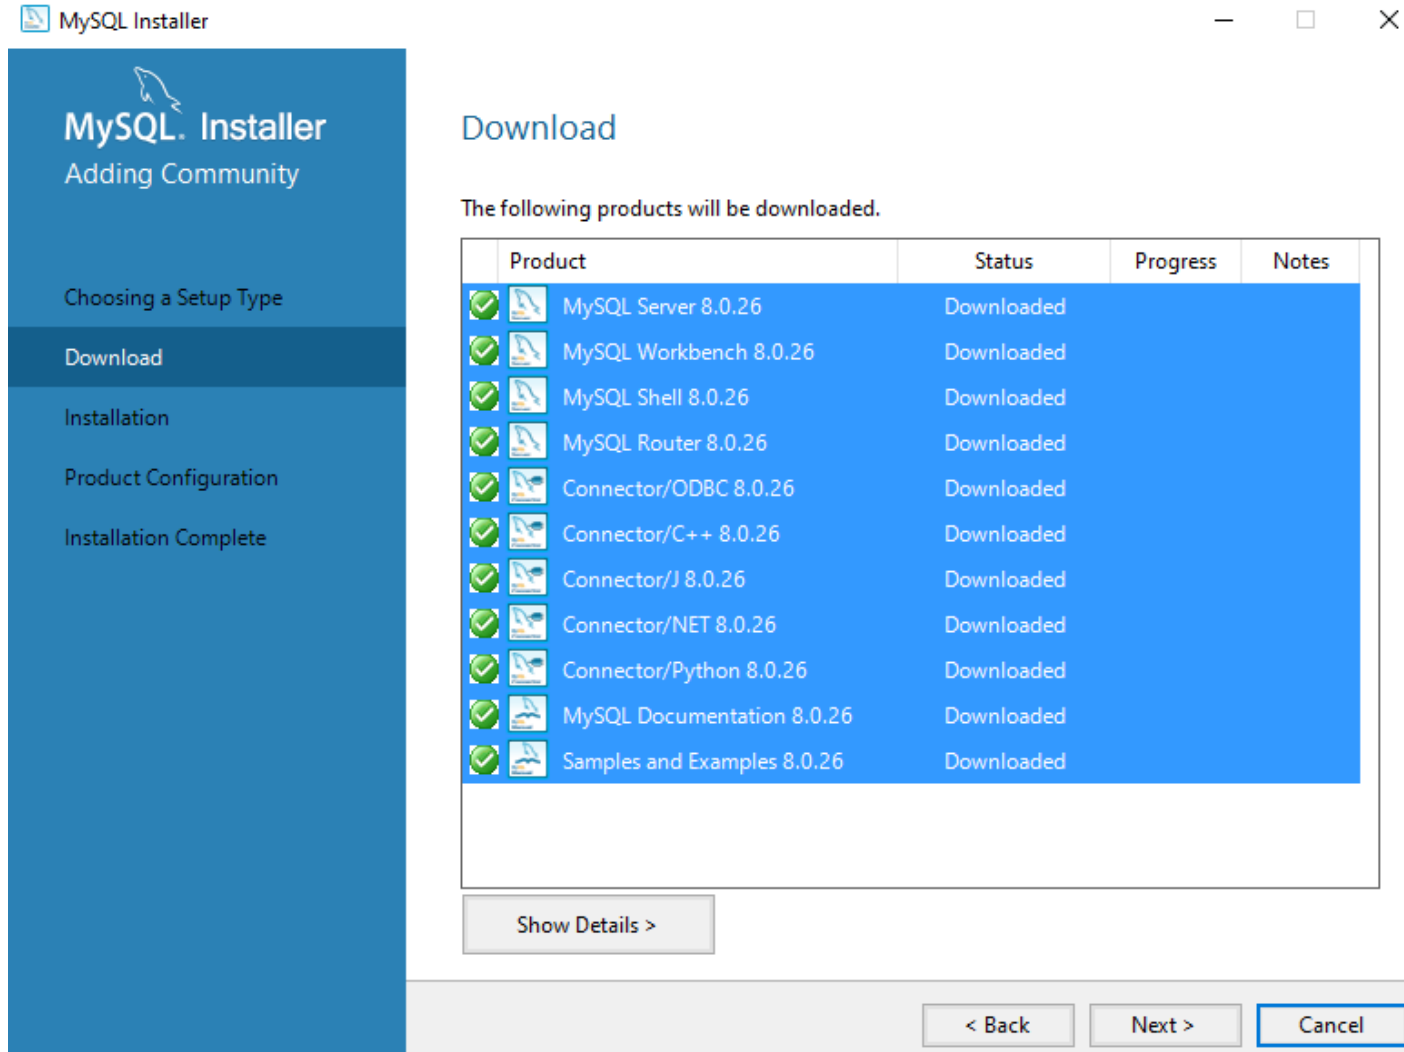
MySQL Installer

MySQL. Installer
Adding Community

Choosing a Setup Type
Download
Installation
Product Configuration
Installation Complete

Download

The following products will be downloaded.

| Product | Status | Progress | Notes |
|---|---|---|---|
| MySQL Server 8.0.26 | Downloaded | | |
| MySQL Workbench 8.0.26 | Downloaded | | |
| MySQL Shell 8.0.26 | Downloaded | | |
| MySQL Router 8.0.26 | Downloaded | | |
| Connector/ODBC 8.0.26 | Downloaded | | |
| Connector/C++ 8.0.26 | Downloaded | | |
| Connector/J 8.0.26 | Downloaded | | |
| Connector/NET 8.0.26 | Downloaded | | |
| Connector/Python 8.0.26 | Downloaded | | |
| MySQL Documentation 8.0.26 | Downloaded | | |
| Samples and Examples 8.0.26 | Downloaded | | |

Show Details >

< Back
Next >
Cancel